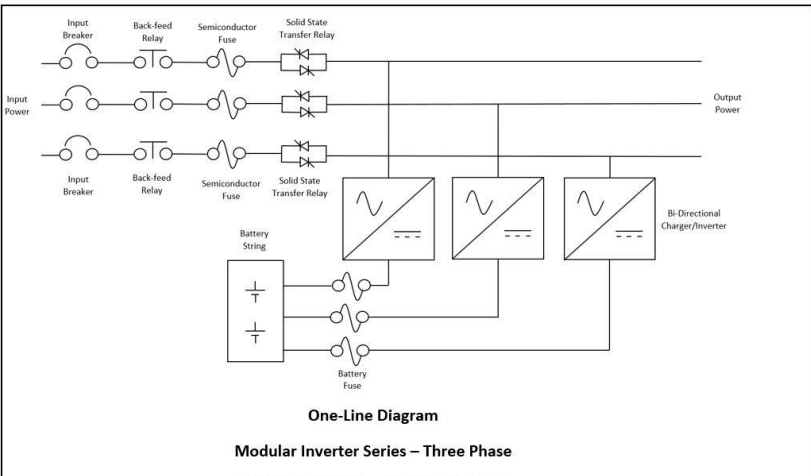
Input Breaker

Back-feed Relay

Semiconductor Fuse

Solid State Transfer Relay

Input Power

Output Power

Input Breaker

Back-feed Relay

Semiconductor Fuse

Solid State Transfer Relay

Bi-Directional Charger/Inverter

Battery String

Battery Fuse

One-Line Diagram

Modular Inverter Series – Three Phase